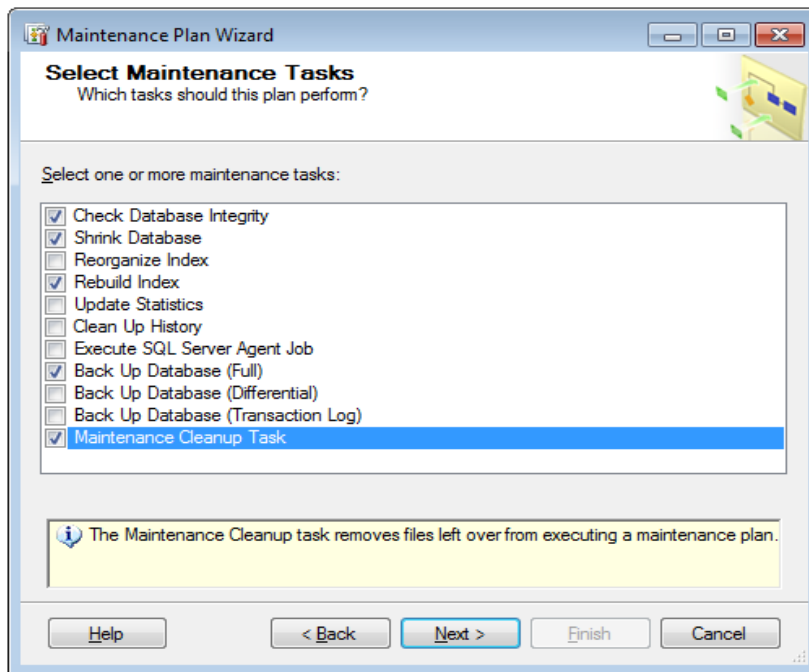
Maintenance Plan Wizard

Select Maintenance Tasks
Which tasks should this plan perform?

Select one or more maintenance tasks:

Check Database Integrity
Shrink Database
Reorganize Index
Rebuild Index
Update Statistics
Clean Up History
Execute SQL Server Agent Job
Back Up Database (Full)
Back Up Database (Differential)
Back Up Database (Transaction Log)
Maintenance Cleanup Task

The Maintenance Cleanup task removes files left over from executing a maintenance plan.

Help
< Back
Next >
Finish
Cancel